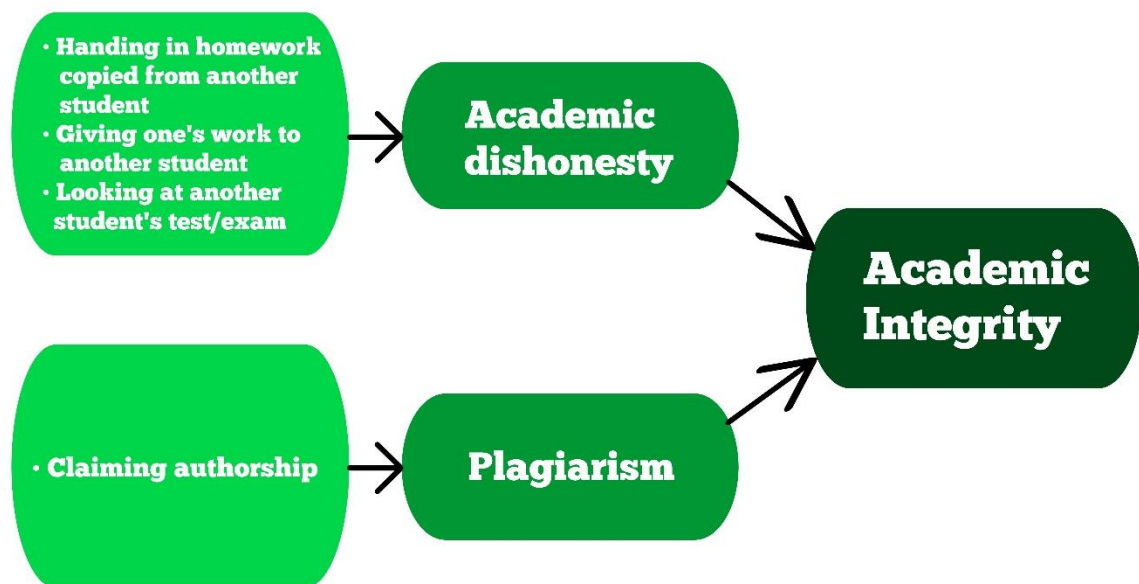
• Handing in homework copied from another student
• Giving one's work to another student
• Looking at another student's test/exam

Academic dishonesty

• Claiming authorship

Plagiarism

Academic Integrity